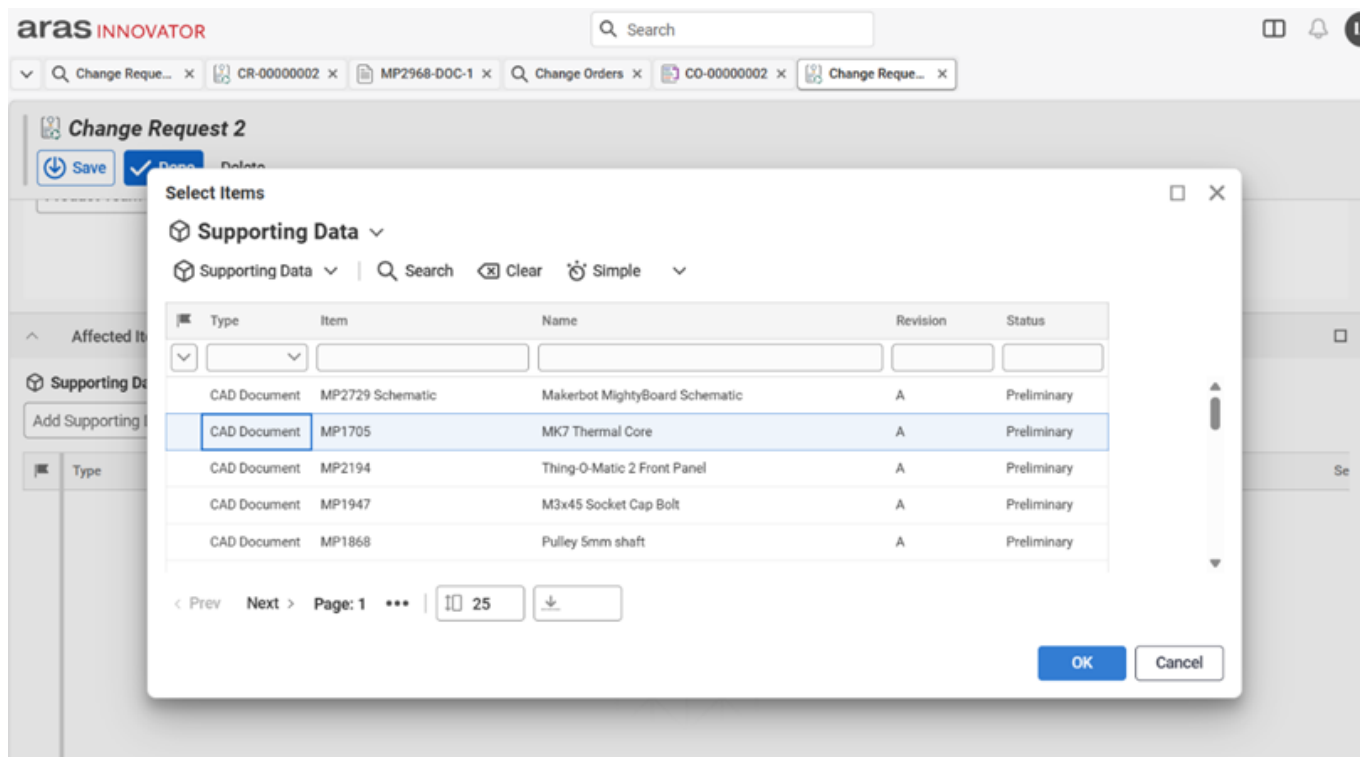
aras INNOVATOR

Search

Change Reque... × CR-00000002 × MP2968-DOC-1 × Change Orders × CO-00000002 × Change Reque... ×

Change Request 2

Save Done Delete

Affected It

Supporting Da

Add Supporting

Type

Se

Select Items

Supporting Data

Supporting Data | Search Clear Simple

| Type | Item | Name | Revision | Status |
|---|---|---|---|---|
| CAD Document | MP2729 Schematic | Makerbot MightyBoard Schematic | A | Preliminary |
| CAD Document | MP1705 | MK7 Thermal Core | A | Preliminary |
| CAD Document | MP2194 | Thing-O-Matic 2 Front Panel | A | Preliminary |
| CAD Document | MP1947 | M3x45 Socket Cap Bolt | A | Preliminary |
| CAD Document | MP1868 | Pulley 5mm shaft | A | Preliminary |

< Prev Next > Page: 1 ••• 25

OK Cancel